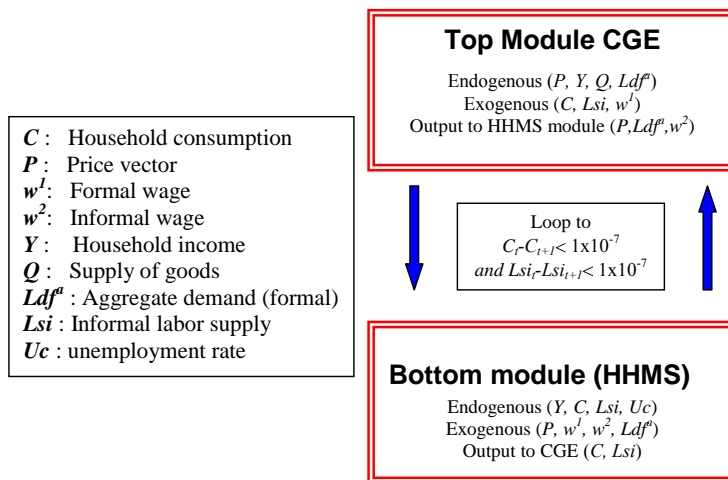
$C$ : Household consumption
$P$ : Price vector
$w^1$: Formal wage
$w^2$: Informal wage
$Y$ : Household income
$Q$ : Supply of goods
$Ldf^a$ : Aggregate demand (formal)
$Lsi$ : Informal labor supply
$Uc$ : unemployment rate

**Top Module CGE**

Endogenous ($P, Y, Q, Ldf^a$)
Exogenous ($C, Lsi, w^1$)
Output to HHMS module ($P, Ldf^a, w^2$)

Loop to
$C_t - C_{t+1} < 1 \times 10^{-7}$
and $Lsi_t - Lsi_{t+1} < 1 \times 10^{-7}$

**Bottom module (HHMS)**

Endogenous ($Y, C, Lsi, Uc$)
Exogenous ($P, w^1, w^2, Ldf^a$)
Output to CGE ($C, Lsi$)